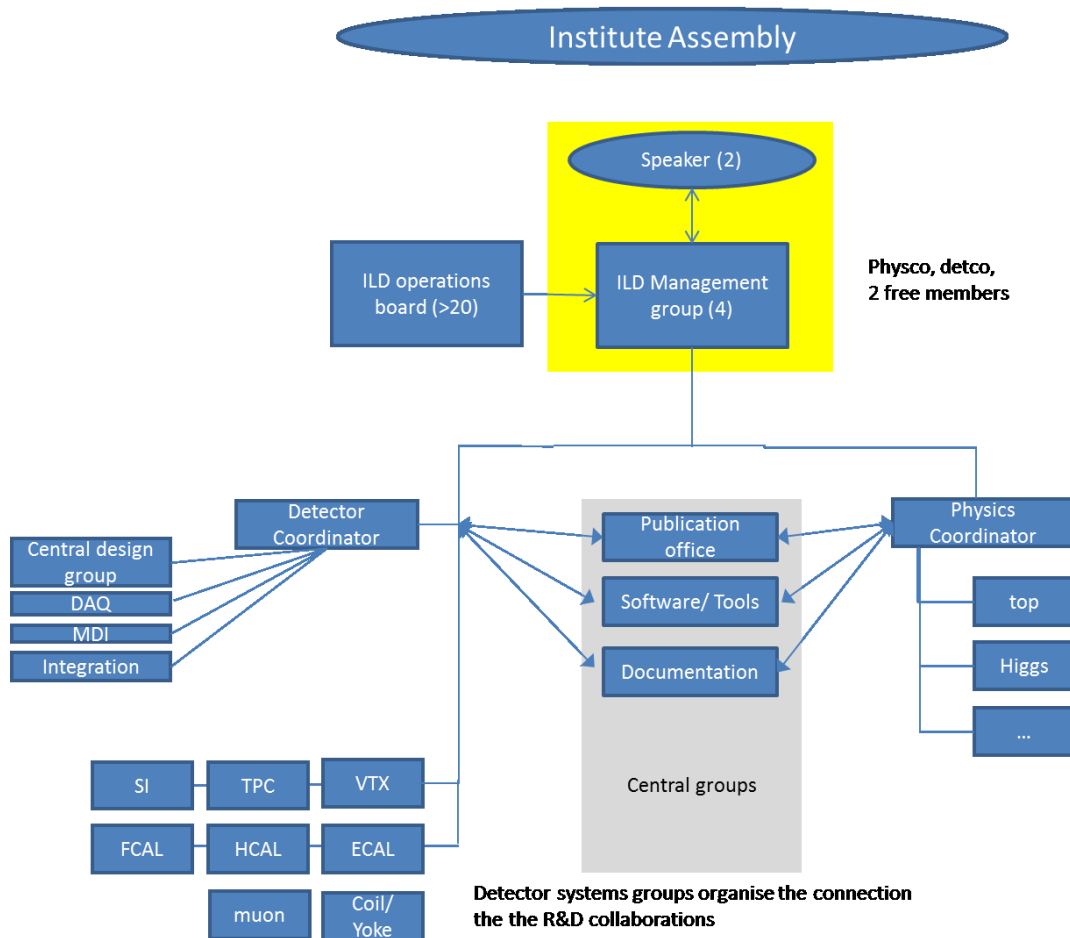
Institute Assembly

Speaker (2)

ILD operations board (>20)

ILD Management group (4)

Physco, detco, 2 free members

Detector Coordinator

Central design group

DAQ

MDI

Integration

Publication office

Software/ Tools

Documentation

Physics Coordinator

top

Higgs

...

SI

TPC

VTX

FCAL

HCAL

ECAL

muon

Coil/ Yoke

Central groups

Detector systems groups organise the connection the the R&D collaborations